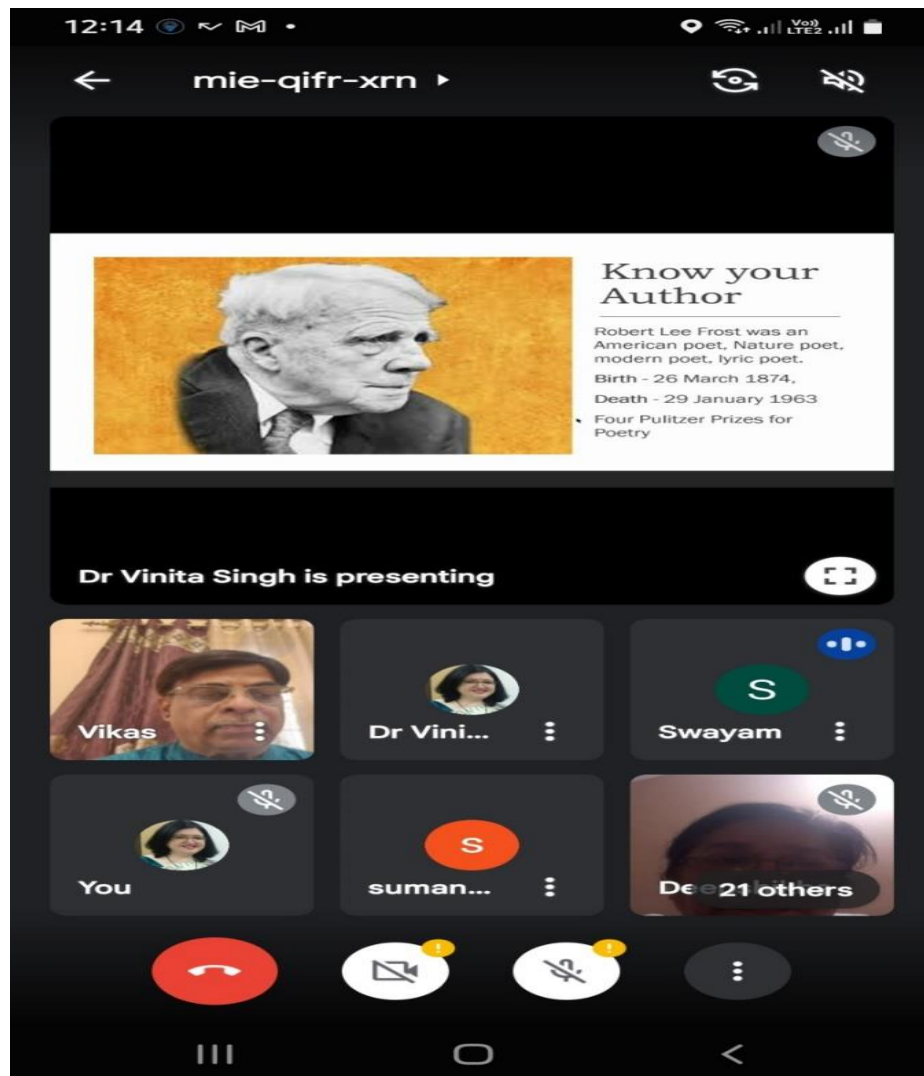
12:14

mie-qifr-xrn

Know your Author

Robert Lee Frost was an American poet, Nature poet, modern poet, lyric poet.

Birth - 26 March 1874,

Death - 29 January 1963

Four Pulitzer Prizes for Poetry

Dr Vinita Singh is presenting

Vikas

Dr Vini...

S

Swayam

You

S

suman...

Dee 21 others